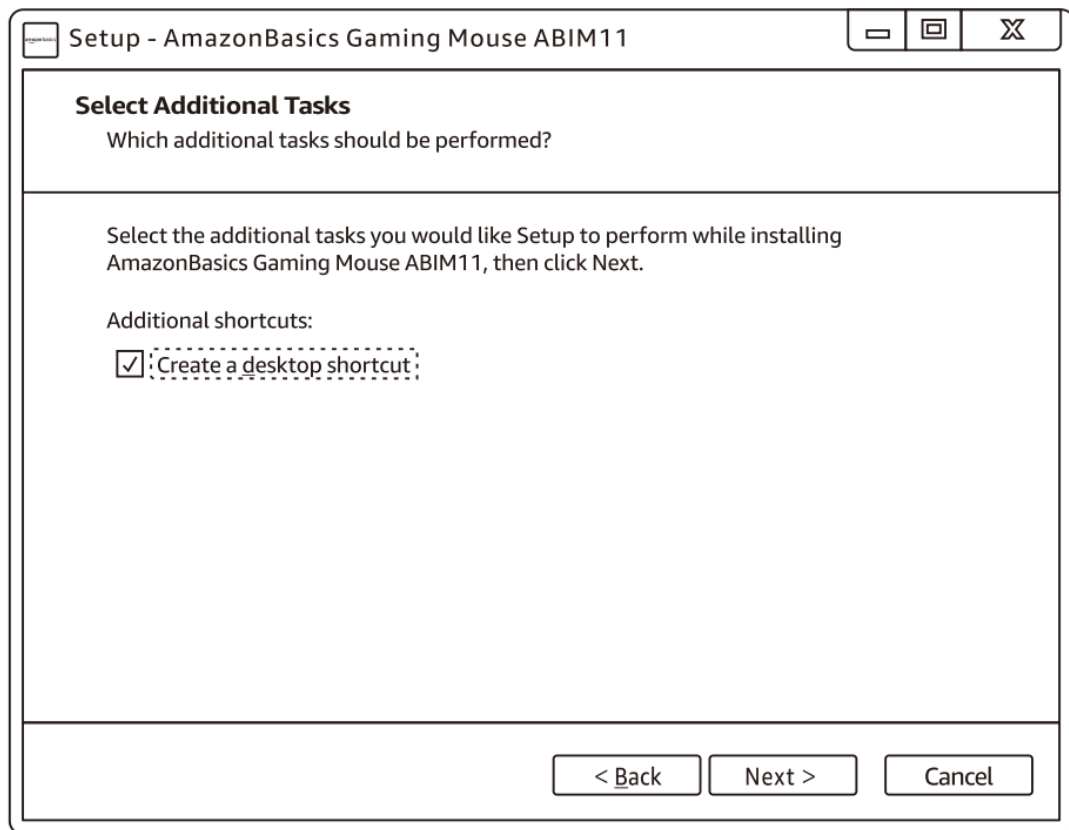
Setup - AmazonBasics Gaming Mouse ABIM11

Select Additional Tasks
Which additional tasks should be performed?

Select the additional tasks you would like Setup to perform while installing AmazonBasics Gaming Mouse ABIM11, then click Next.

Additional shortcuts:
☑ Create a desktop shortcut

< Back
Next >
Cancel